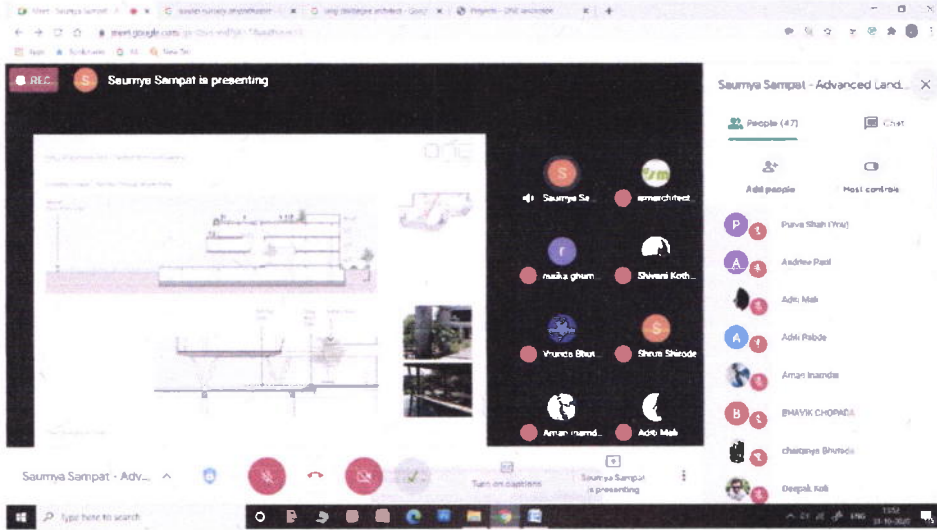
REC

S Saumya Sampat is presenting

Saumya Sampat - Advanced Land...

People (47)

Chat

Add people

Host controls

Saumya Sa...

amarchitect...

mahika ghum...

Shivani Koth...

Vrunda Bhut...

Shruti Shirode

Aman inamd...

Aditi Mali

Purva Shah (You)

Andrew Paul

Aditi Mali

Aditi Pabde

Aman inamdar

BHAVIK CHOPADA

chaitanya Bhutada

Deepak Koli

Saumya Sampat - Adv...

Turn on captions

Saumya Sampat is presenting

meet.google.com

Type here to search

ENG